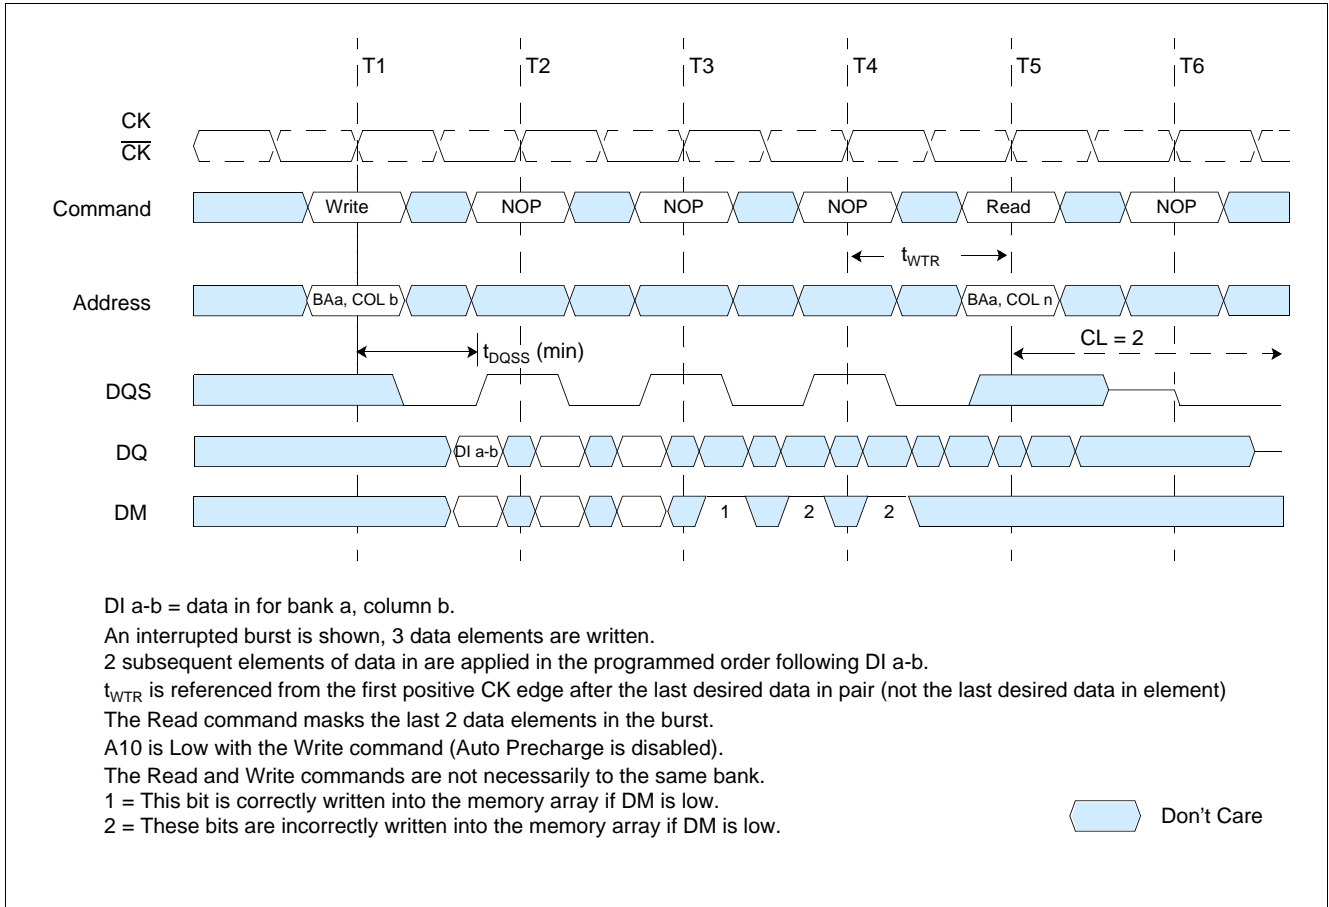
T1 T2 T3 T4 T5 T6

CK
$\overline{CK}$

Command Write NOP NOP NOP Read NOP

$t_{WTR}$

Address BAa, COL b BAa, COL n

$t_{DQSS}$ (min)

CL = 2

DQS

DQ DI a-b

DM 1 2 2

DI a-b = data in for bank a, column b.
An interrupted burst is shown, 3 data elements are written.
2 subsequent elements of data in are applied in the programmed order following DI a-b.
$t_{WTR}$ is referenced from the first positive CK edge after the last desired data in pair (not the last desired data in element)
The Read command masks the last 2 data elements in the burst.
A10 is Low with the Write command (Auto Precharge is disabled).
The Read and Write commands are not necessarily to the same bank.
1 = This bit is correctly written into the memory array if DM is low.
2 = These bits are incorrectly written into the memory array if DM is low.

Don't Care